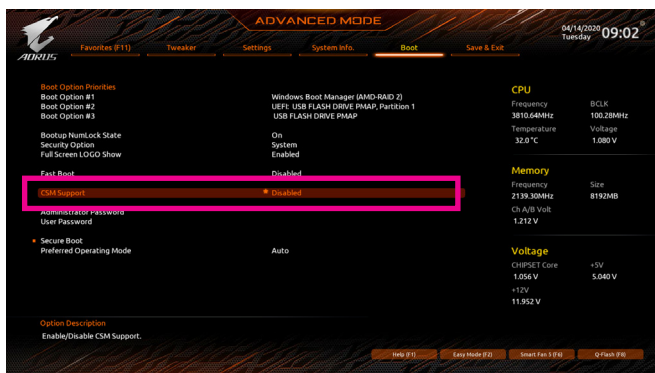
ADVANCED MODE

AORUS

Favorites (F11) Tweaker Settings System Info. Boot Save & Exit

04/14/2020 Tuesday 09:02

Boot Option Priorities
Boot Option #1 Windows Boot Manager (AMD-RAID 2)
Boot Option #2 UEFI: USB FLASH DRIVE PMAP, Partition 1
Boot Option #3 USB FLASH DRIVE PMAP

Bootup NumLock State On
Security Option System
Full Screen LOGO Show Enabled

Fast Boot Disabled
CSM Support Disabled
Administrator Password
User Password

Secure Boot
Preferred Operating Mode Auto

CPU
Frequency BCLK
3810.64MHz 100.28MHz
Temperature Voltage
32.0 °C 1.080 V

Memory
Frequency Size
2139.30MHz 8192MB
Ch A/B Volt
1.212 V

Voltage
CHIPSET Core +5V
1.056 V 5.040 V
+12V
11.952 V

Option Description
Enable/Disable CSM Support.

Help (F1) Easy Mode (F2) Smart Fan 5 (F6) Q-Flash (F8)